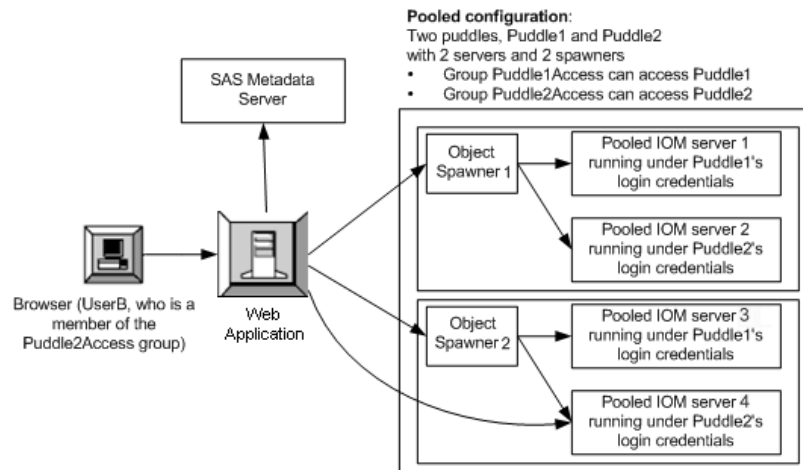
**Pooled configuration**:
Two puddles, Puddle1 and Puddle2 with 2 servers and 2 spawners
• Group Puddle1Access can access Puddle1
• Group Puddle2Access can access Puddle2

SAS Metadata Server

Browser (UserB, who is a member of the Puddle2Access group)

Web Application

Object Spawner 1

Pooled IOM server 1 running under Puddle1's login credentials

Pooled IOM server 2 running under Puddle2's login credentials

Object Spawner 2

Pooled IOM server 3 running under Puddle1's login credentials

Pooled IOM server 4 running under Puddle2's login credentials